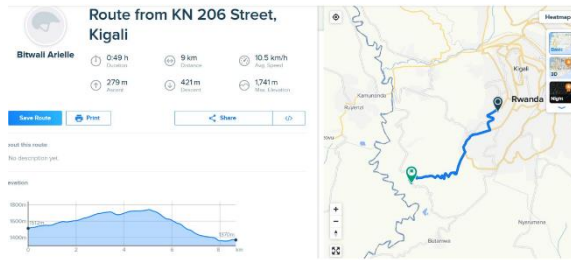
Bitwali Arielle

Route from KN 206 Street, Kigali

0:49 h
Duration

9 km
Distance

10.5 km/h
Avg. Speed

279 m
Ascent

421 m
Descent

1,741 m
Max. Elevation

Save Route

Print

Share

</>

bout this route
No description yet.

evation

1800m
1600m
1400m

1,737m
1,617m

0
2
4
6
8
km

Heatmaps

Kigali

Rwanda

Kamonyi

Ruyenzi

Nyamirambo

Bulabera

Nyamata

+
−
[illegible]